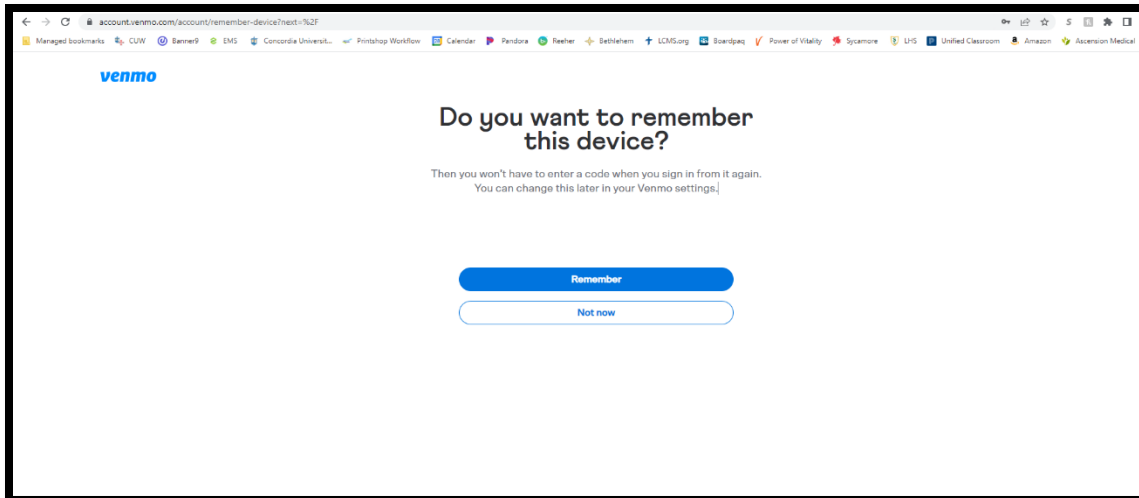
account.venmo.com/account/remember-device?next=%2F

Managed bookmarks CUW Banner9 EMS Concordia Universit... Printshop Workflow Calendar Pandora Reeher Bethlehem LCMS.org Boardpaq Power of Vitality Sycamore LHS Unified Classroom Amazon Ascension Medical

venmo

Do you want to remember this device?

Then you won't have to enter a code when you sign in from it again. You can change this later in your Venmo settings.

Remember

Not now